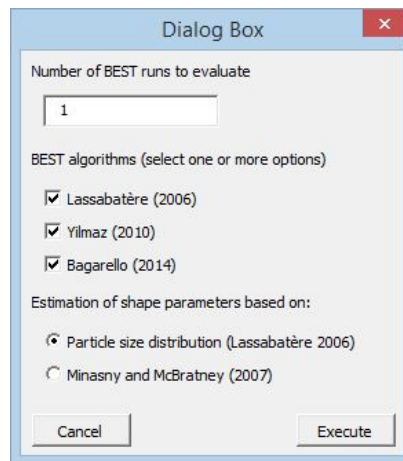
Dialog Box

Number of BEST runs to evaluate

1

BEST algorithms (select one or more options)

Lassabatère (2006)

Yilmaz (2010)

Bagarello (2014)

Estimation of shape parameters based on:

Particle size distribution (Lassabatère 2006)

Minasny and McBratney (2007)

Cancel

Execute